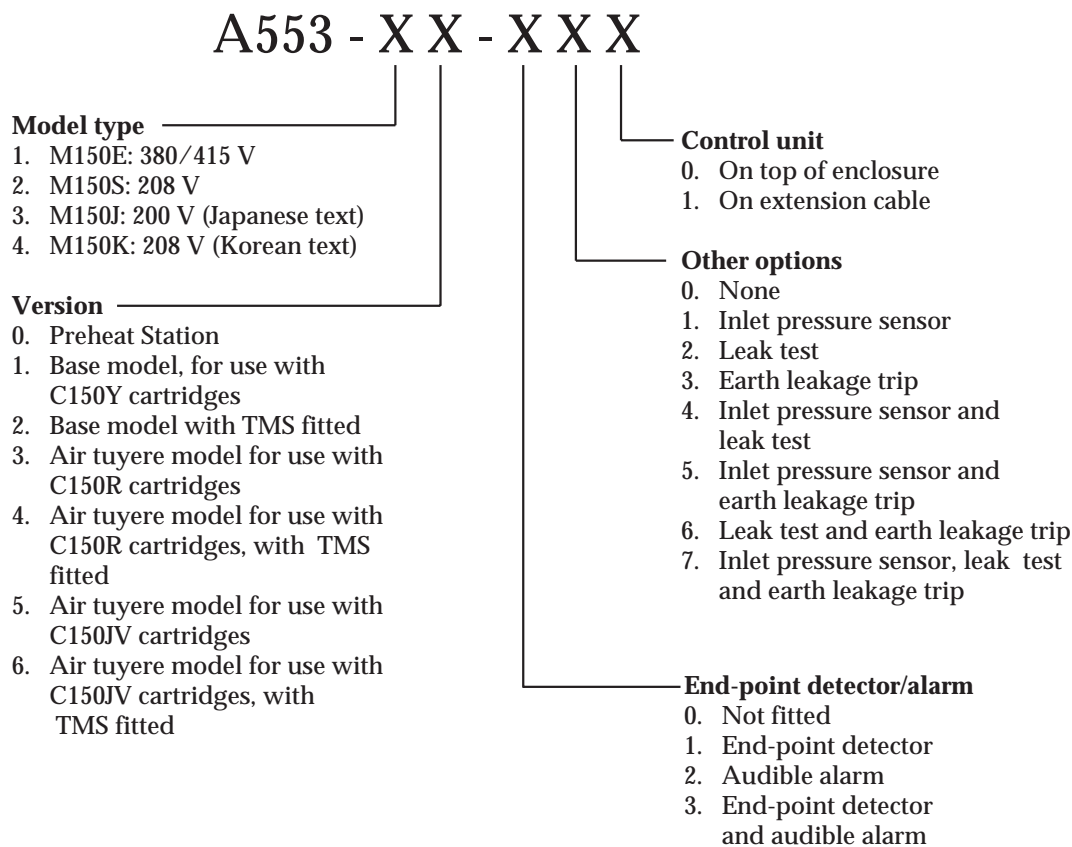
A553 - X X - X X X

**Model type**
1. M150E: 380/415 V
2. M150S: 208 V
3. M150J: 200 V (Japanese text)
4. M150K: 208 V (Korean text)

**Version**
0. Preheat Station
1. Base model, for use with C150Y cartridges
2. Base model with TMS fitted
3. Air tuyere model for use with C150R cartridges
4. Air tuyere model for use with C150R cartridges, with TMS fitted
5. Air tuyere model for use with C150JV cartridges
6. Air tuyere model for use with C150JV cartridges, with TMS fitted

**Control unit**
0. On top of enclosure
1. On extension cable

**Other options**
0. None
1. Inlet pressure sensor
2. Leak test
3. Earth leakage trip
4. Inlet pressure sensor and leak test
5. Inlet pressure sensor and earth leakage trip
6. Leak test and earth leakage trip
7. Inlet pressure sensor, leak test and earth leakage trip

**End-point detector/alarm**
0. Not fitted
1. End-point detector
2. Audible alarm
3. End-point detector and audible alarm